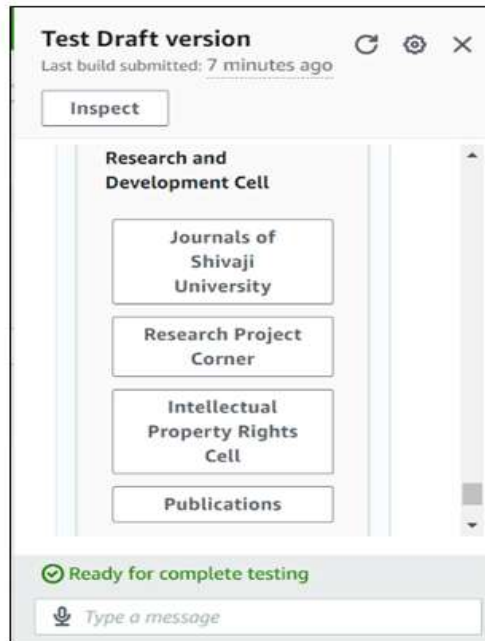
Test Draft version
Last build submitted: 7 minutes ago

Inspect

Research and Development Cell

Journals of Shivaji University

Research Project Corner

Intellectual Property Rights Cell

Publications

Ready for complete testing

Type a message